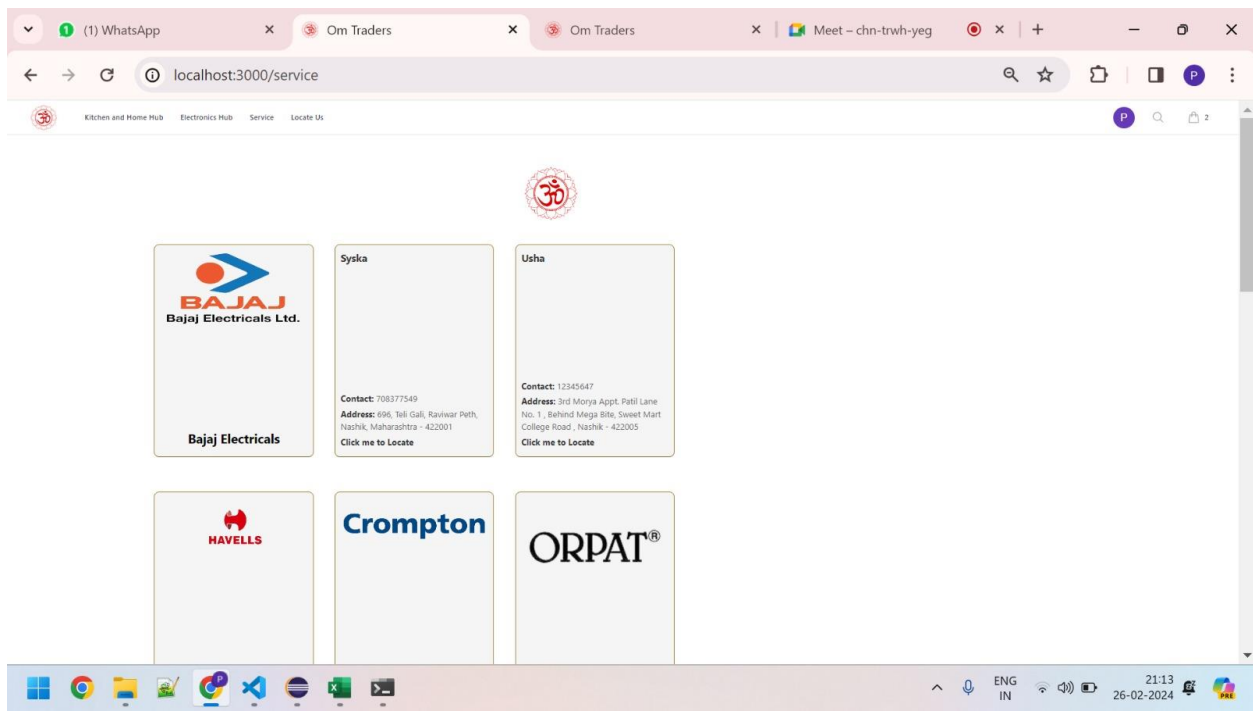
(1) WhatsApp
Om Traders
Om Traders
Meet – chn-trwh-yeg
localhost:3000/service

Kitchen and Home Hub Electronics Hub Service Locate Us
P 2

BAJAJ
Bajaj Electricals Ltd.
Bajaj Electricals

Syska
Contact: 708377549
Address: 696, Teli Gali, Raviwar Peth, Nashik, Maharashtra - 422001
Click me to Locate

Usha
Contact: 12345647
Address: 3rd Morya Appt. Patil Lane No. 1 , Behind Mega Bite, Sweet Mart College Road , Nashik - 422005
Click me to Locate

HAVELLS

Crompton

ORPAT®

ENG IN
21:13
26-02-2024